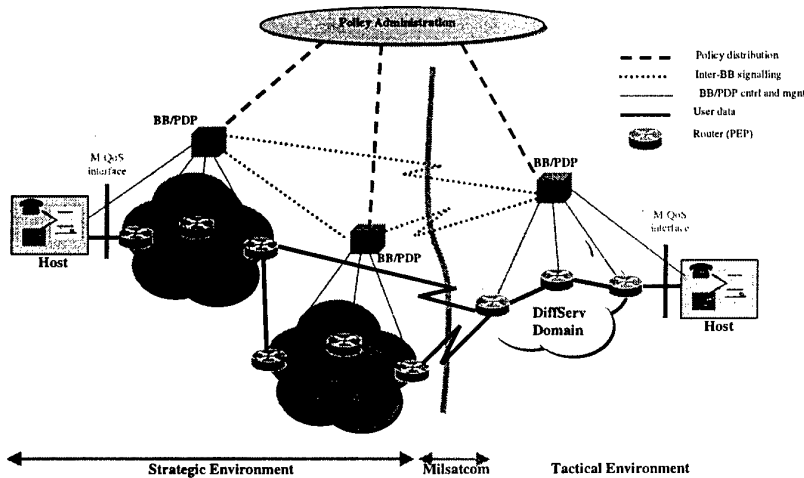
Policy Administration

Policy distribution

Inter-BB signalling

BB/PDP cntrl and mgnt

User data

Router (PEP)

BB/PDP

M QoS interface

Host

BB/PDP

BB/PDP

M QoS interface

DiffServ Domain

Host

Strategic Environment

Milsatcom

Tactical Environment